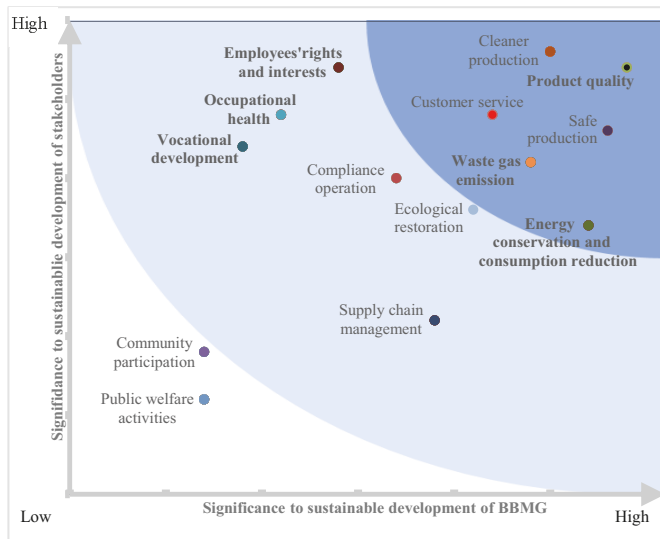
High

Signifidance to sustainablie development of stakeholders

Employees'rights and interests

Occupational health

Vocational development

Cleaner production

Product quality

Customer service

Safe production

Waste gas emission

Compliance operation

Ecological restoration

Energy conservation and consumption reduction

Supply chain management

Community participation

Public welfare activities

Low

Significance to sustainable development of BBMG

High